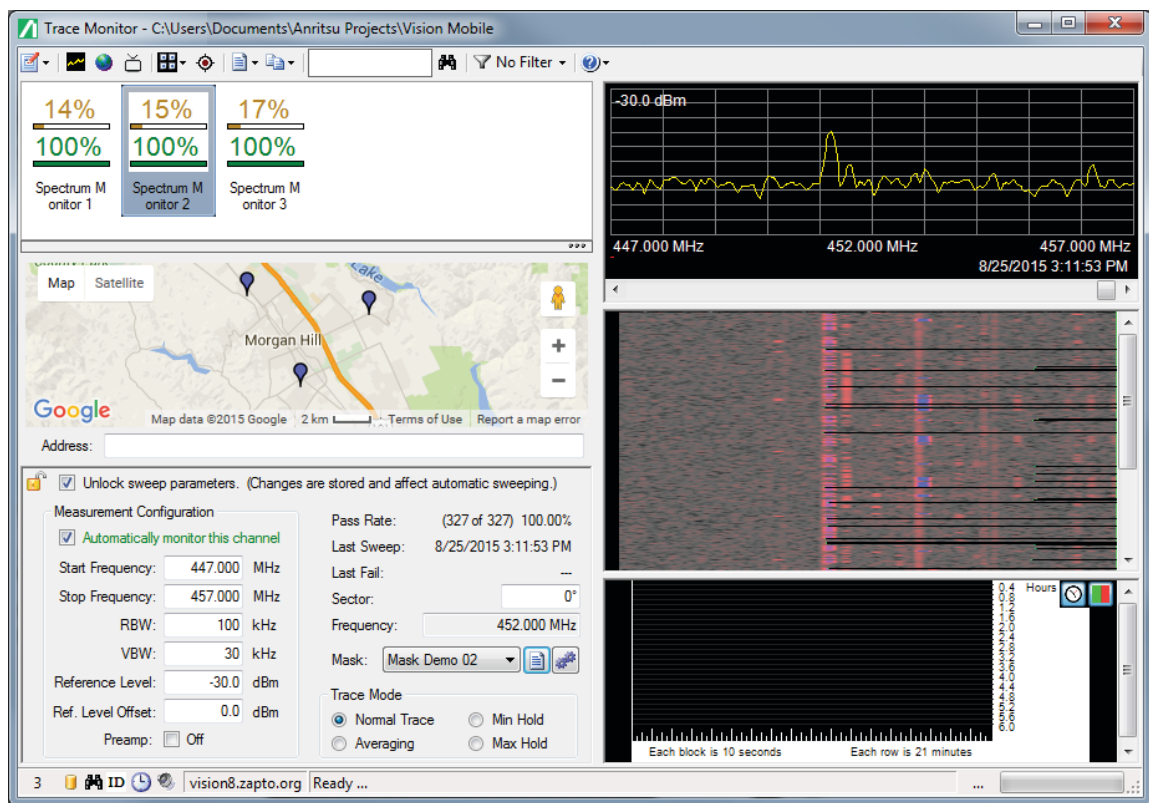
Trace Monitor - C:\Users\Documents\Anritsu Projects\Vision Mobile

No Filter

14%
100%
Spectrum Monitor 1

15%
100%
Spectrum Monitor 2

17%
100%
Spectrum Monitor 3

Map Satellite

Lake

Morgan Hill

Google Map data ©2015 Google 2 km Terms of Use Report a map error

Address:

Unlock sweep parameters. (Changes are stored and affect automatic sweeping.)

Measurement Configuration

Automatically monitor this channel

Start Frequency: 447.000 MHz
Stop Frequency: 457.000 MHz
RBW: 100 kHz
VBW: 30 kHz
Reference Level: -30.0 dBm
Ref. Level Offset: 0.0 dBm
Preamp: Off

Pass Rate: (327 of 327) 100.00%
Last Sweep: 8/25/2015 3:11:53 PM
Last Fail: ---
Sector: 0°
Frequency: 452.000 MHz
Mask: Mask Demo 02

Trace Mode
Normal Trace
Min Hold
Averaging
Max Hold

-30.0 dBm
447.000 MHz 452.000 MHz 457.000 MHz
8/25/2015 3:11:53 PM

Hours
0.4
0.8
1.2
1.6
2.0
2.4
2.8
3.2
3.6
4.0
4.4
4.8
5.2
5.6
6.0

Each block is 10 seconds Each row is 21 minutes

3 ID vision8.zapto.org Ready ...